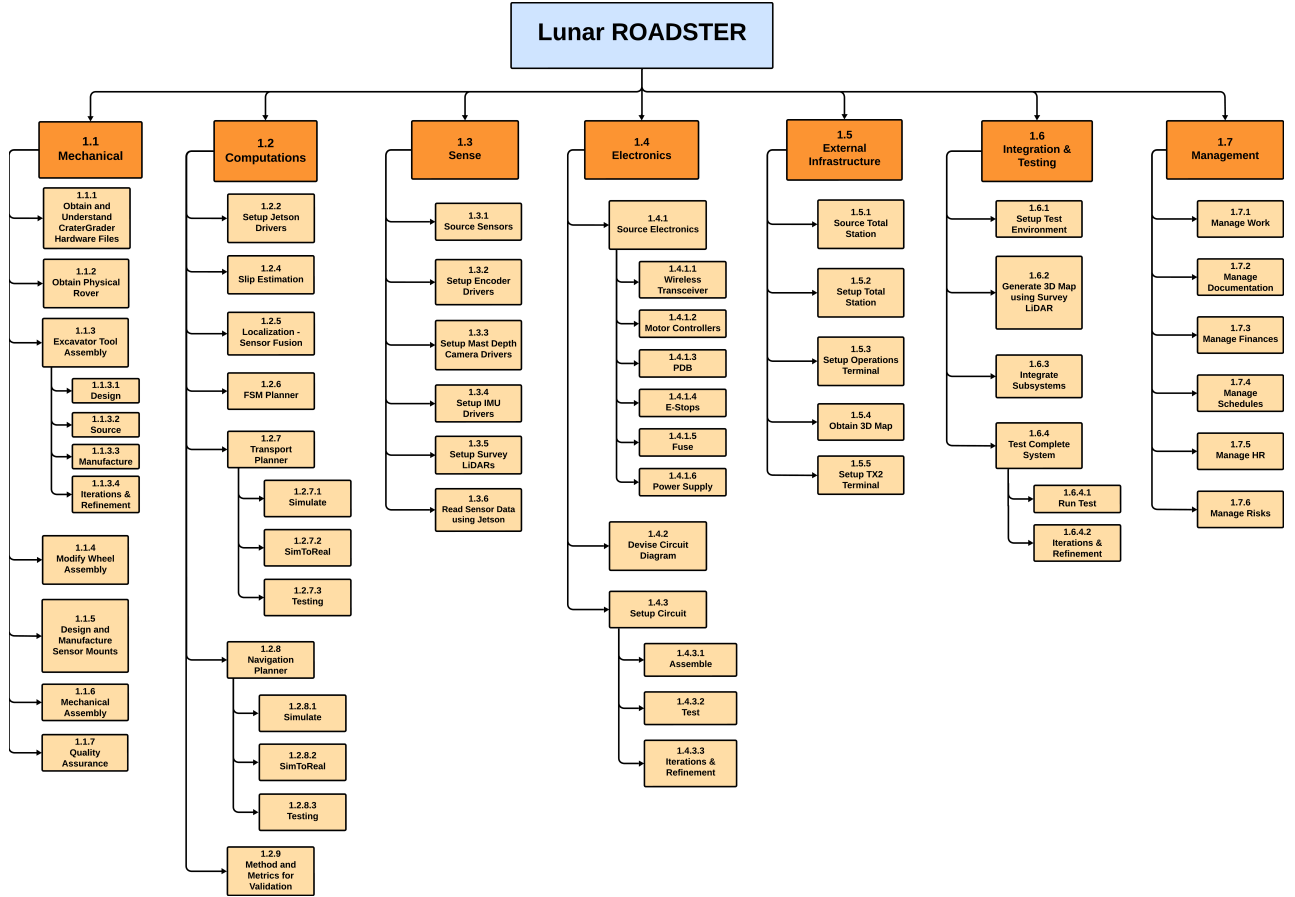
Lunar ROADSTER

1.1
Mechanical

1.1.1
Obtain and Understand CraterGrader Hardware Files

1.1.2
Obtain Physical Rover

1.1.3
Excavator Tool Assembly

1.1.3.1
Design

1.1.3.2
Source

1.1.3.3
Manufacture

1.1.3.4
Iterations & Refinement

1.1.4
Modify Wheel Assembly

1.1.5
Design and Manufacture Sensor Mounts

1.1.6
Mechanical Assembly

1.1.7
Quality Assurance

1.2
Computations

1.2.2
Setup Jetson Drivers

1.2.4
Slip Estimation

1.2.5
Localization - Sensor Fusion

1.2.6
FSM Planner

1.2.7
Transport Planner

1.2.7.1
Simulate

1.2.7.2
SimToReal

1.2.7.3
Testing

1.2.8
Navigation Planner

1.2.8.1
Simulate

1.2.8.2
SimToReal

1.2.8.3
Testing

1.2.9
Method and Metrics for Validation

1.3
Sense

1.3.1
Source Sensors

1.3.2
Setup Encoder Drivers

1.3.3
Setup Mast Depth Camera Drivers

1.3.4
Setup IMU Drivers

1.3.5
Setup Survey LiDARs

1.3.6
Read Sensor Data using Jetson

1.4
Electronics

1.4.1
Source Electronics

1.4.1.1
Wireless Transceiver

1.4.1.2
Motor Controllers

1.4.1.3
PDB

1.4.1.4
E-Stops

1.4.1.5
Fuse

1.4.1.6
Power Supply

1.4.2
Devise Circuit Diagram

1.4.3
Setup Circuit

1.4.3.1
Assemble

1.4.3.2
Test

1.4.3.3
Iterations & Refinement

1.5
External Infrastructure

1.5.1
Source Total Station

1.5.2
Setup Total Station

1.5.3
Setup Operations Terminal

1.5.4
Obtain 3D Map

1.5.5
Setup TX2 Terminal

1.6
Integration & Testing

1.6.1
Setup Test Environment

1.6.2
Generate 3D Map using Survey LiDAR

1.6.3
Integrate Subsystems

1.6.4
Test Complete System

1.6.4.1
Run Test

1.6.4.2
Iterations & Refinement

1.7
Management

1.7.1
Manage Work

1.7.2
Manage Documentation

1.7.3
Manage Finances

1.7.4
Manage Schedules

1.7.5
Manage HR

1.7.6
Manage Risks